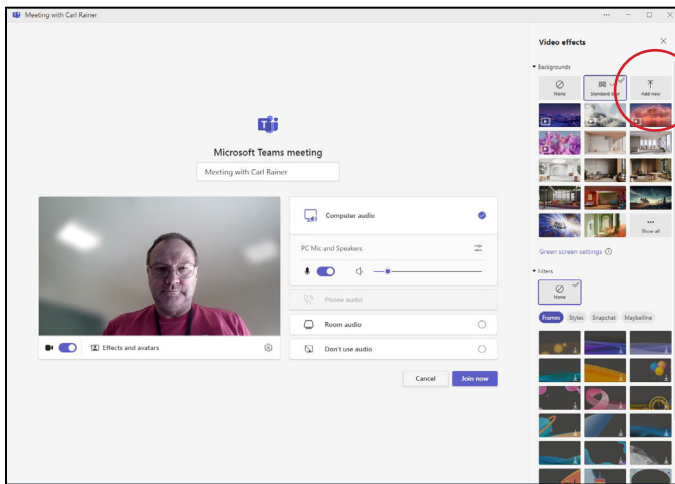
Meeting with Carl Rainer

Microsoft Teams meeting

Meeting with Carl Rainer

Effects and avatars

Computer audio

PC Mic and Speakers

Phone audio

Room audio

Don't use audio

Cancel

Join now

Video effects

Backgrounds

None

Standard blur

Add new

Show all

Green screen settings

Filters

None

Frames

Styles

Snapchat

Maybelline